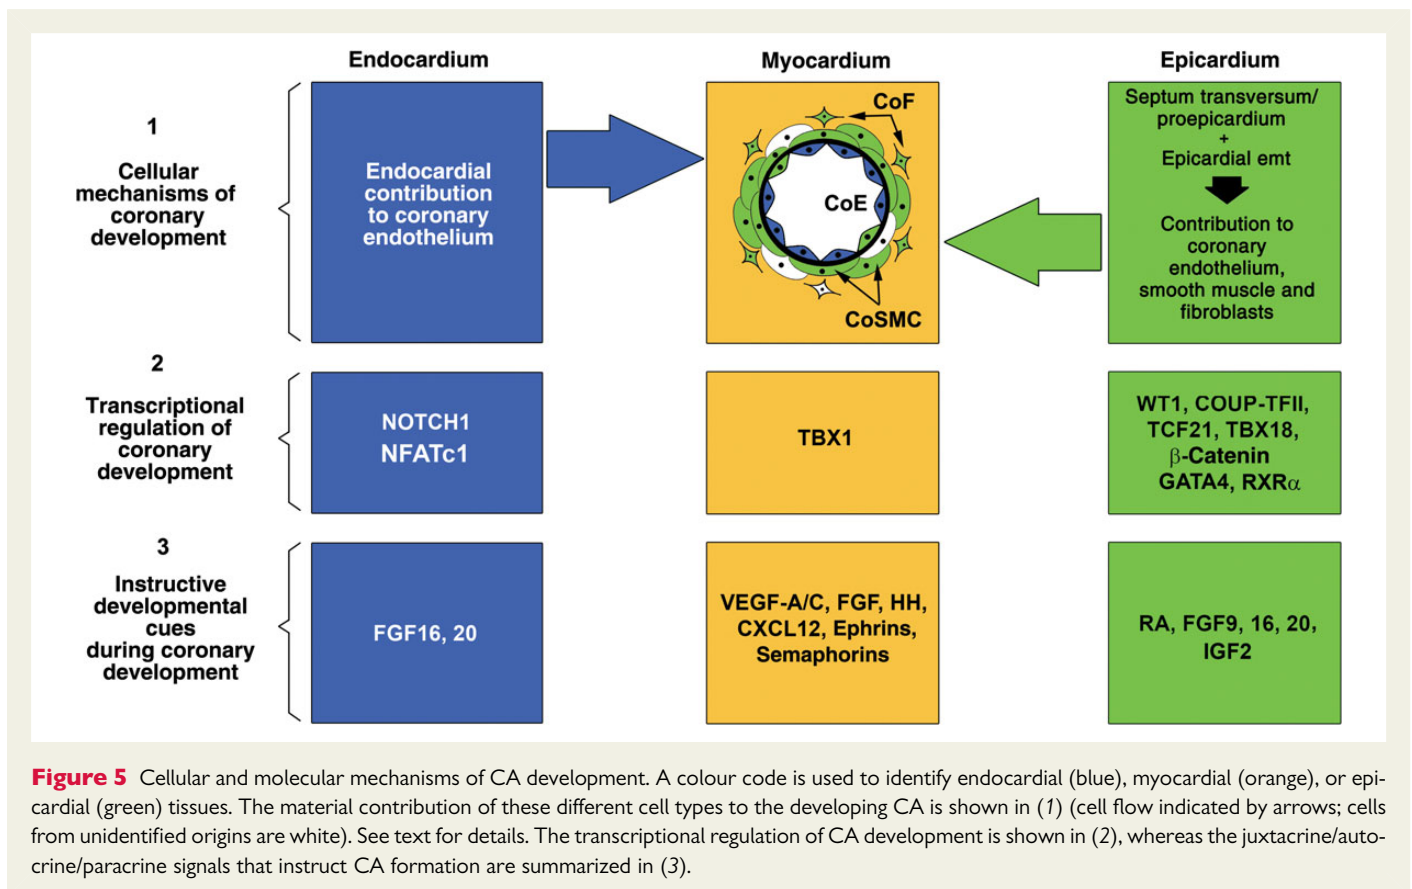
Endocardium

Myocardium

Epicardium

1

Cellular mechanisms of coronary development

Endocardial contribution to coronary endothelium

CoF

CoE

CoSMC

Septum transversum/ proepicardium
+
Epicardial emt

Contribution to coronary endothelium, smooth muscle and fibroblasts

2

Transcriptional regulation of coronary development

NOTCH1
NFATc1

TBX1

WT1, COUP-TFII, TCF21, TBX18, $\beta$-Catenin GATA4, RXR$\alpha$

3

Instructive developmental cues during coronary development

FGF16, 20

VEGF-A/C, FGF, HH, CXCL12, Ephrins, Semaphorins

RA, FGF9, 16, 20, IGF2

**Figure 5** Cellular and molecular mechanisms of CA development. A colour code is used to identify endocardial (blue), myocardial (orange), or epicardial (green) tissues. The material contribution of these different cell types to the developing CA is shown in (*1*) (cell flow indicated by arrows; cells from unidentified origins are white). See text for details. The transcriptional regulation of CA development is shown in (*2*), whereas the juxtacrine/autocrine/paracrine signals that instruct CA formation are summarized in (*3*).